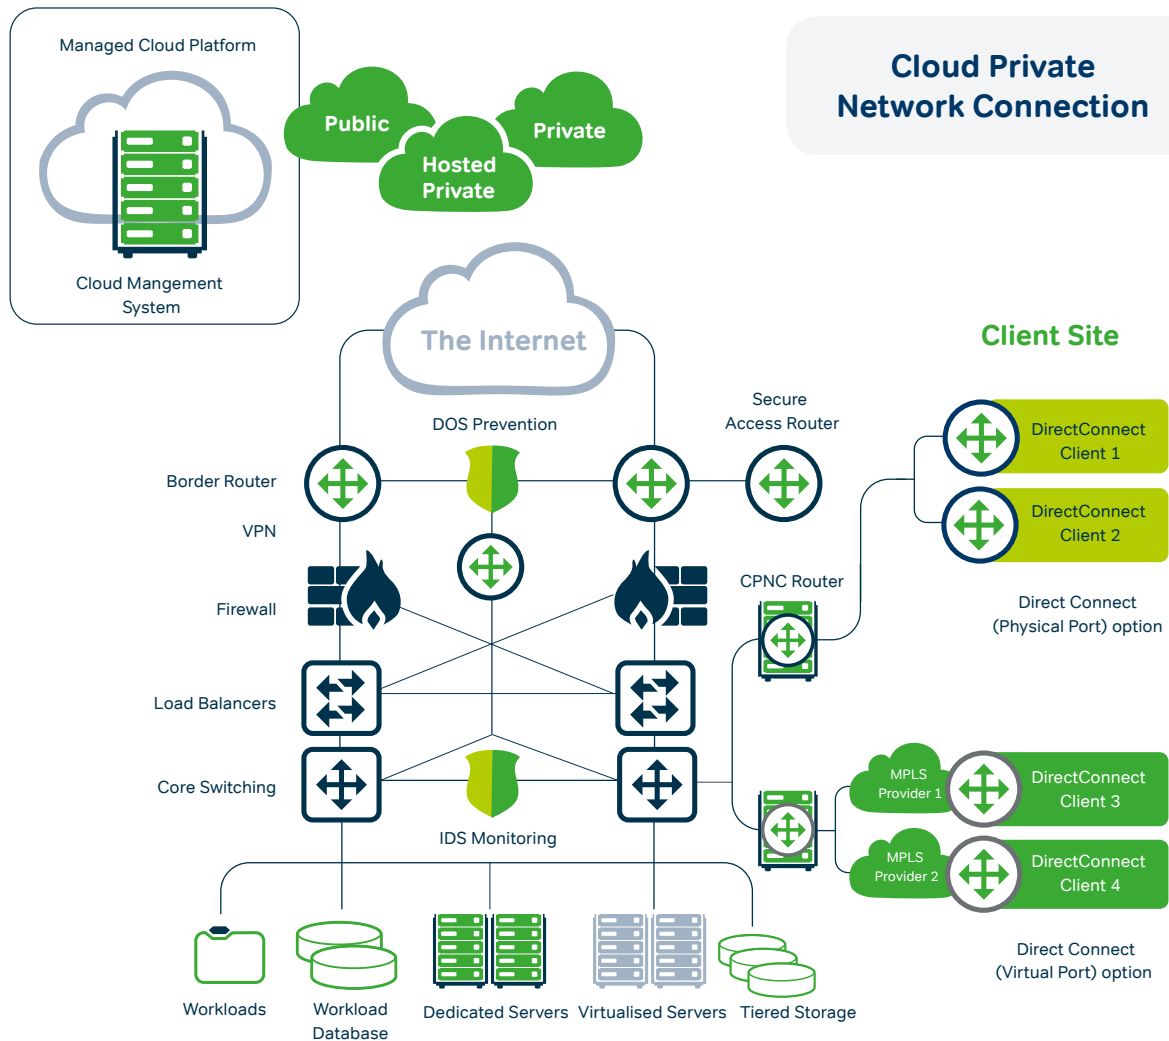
Managed Cloud Platform

Cloud Mangement System

Public

Hosted Private

Private

Cloud Private Network Connection

The Internet

Client Site

DOS Prevention

Secure Access Router

Border Router

VPN

Firewall

Load Balancers

Core Switching

IDS Monitoring

CPNC Router

DirectConnect Client 1

DirectConnect Client 2

Direct Connect (Physical Port) option

MPLS Provider 1

DirectConnect Client 3

MPLS Provider 2

DirectConnect Client 4

Direct Connect (Virtual Port) option

Workloads

Workload Database

Dedicated Servers

Virtualised Servers

Tiered Storage